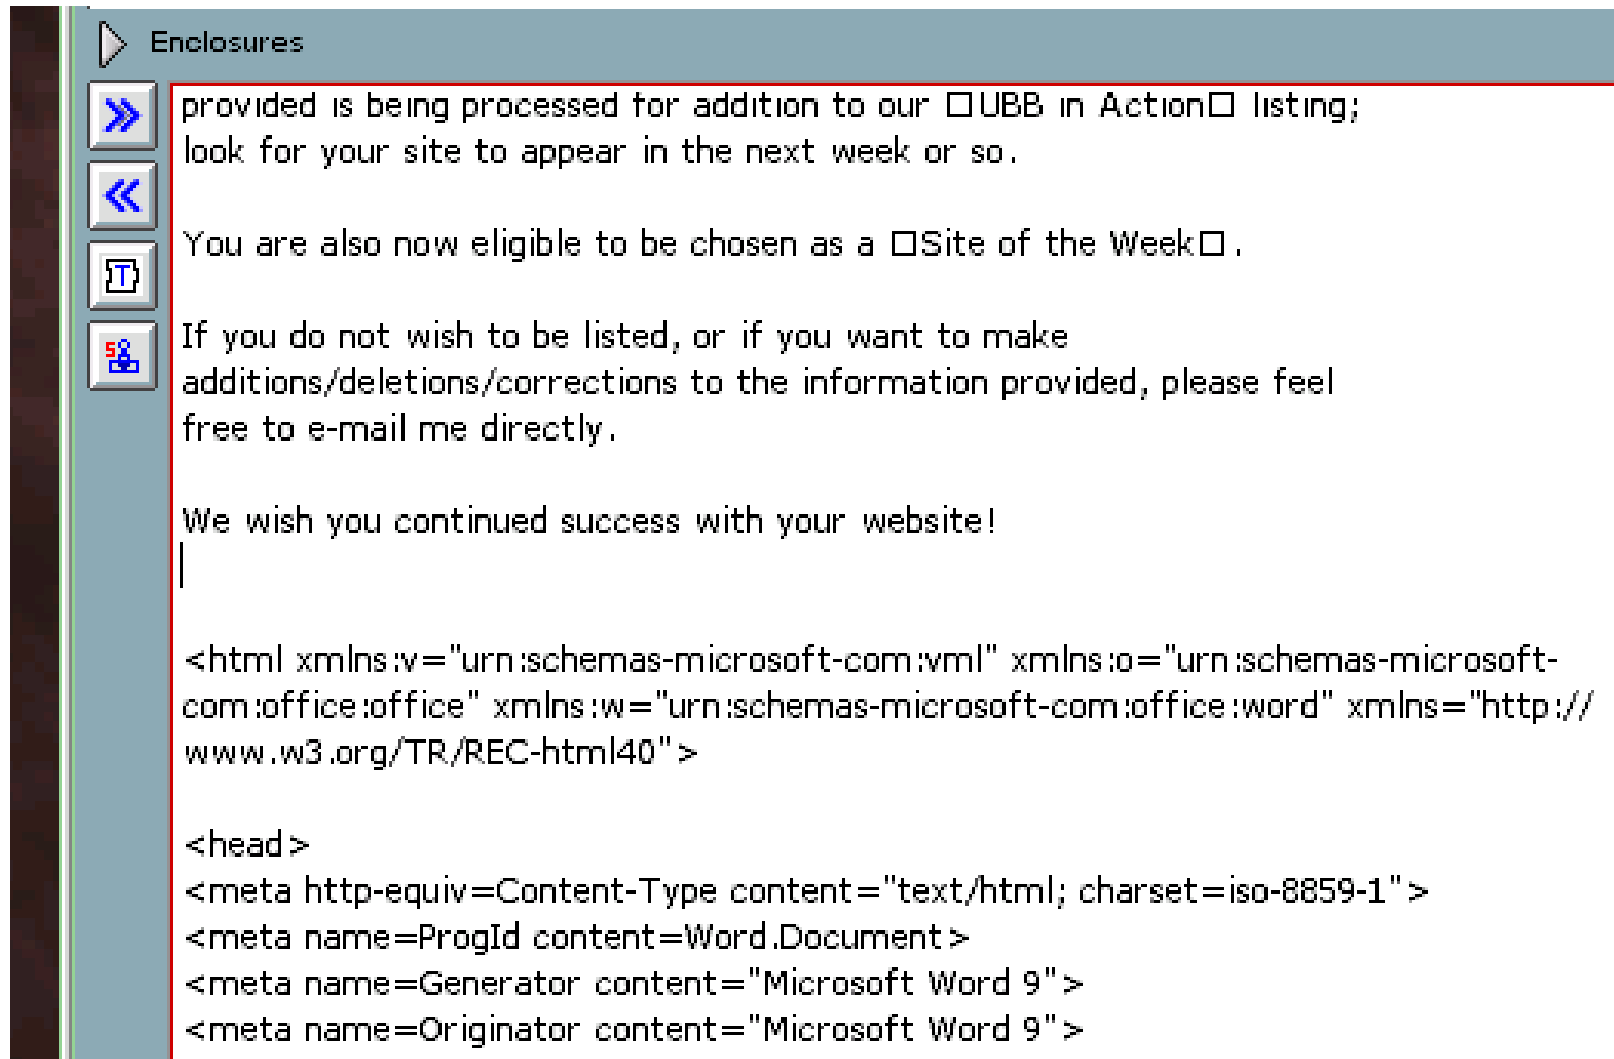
Enclosures

provided is being processed for addition to our □UBB in Action□ listing; look for your site to appear in the next week or so.

You are also now eligible to be chosen as a □Site of the Week□.

If you do not wish to be listed, or if you want to make additions/deletions/corrections to the information provided, please feel free to e-mail me directly.

We wish you continued success with your website!

<html xmlns:v="urn:schemas-microsoft-com:vml" xmlns:o="urn:schemas-microsoft-com:office:office" xmlns:w="urn:schemas-microsoft-com:office:word" xmlns="http://www.w3.org/TR/REC-html40">

<head>
<meta http-equiv=Content-Type content="text/html; charset=iso-8859-1">
<meta name=ProgId content=Word.Document>
<meta name=Generator content="Microsoft Word 9">
<meta name=Originator content="Microsoft Word 9">